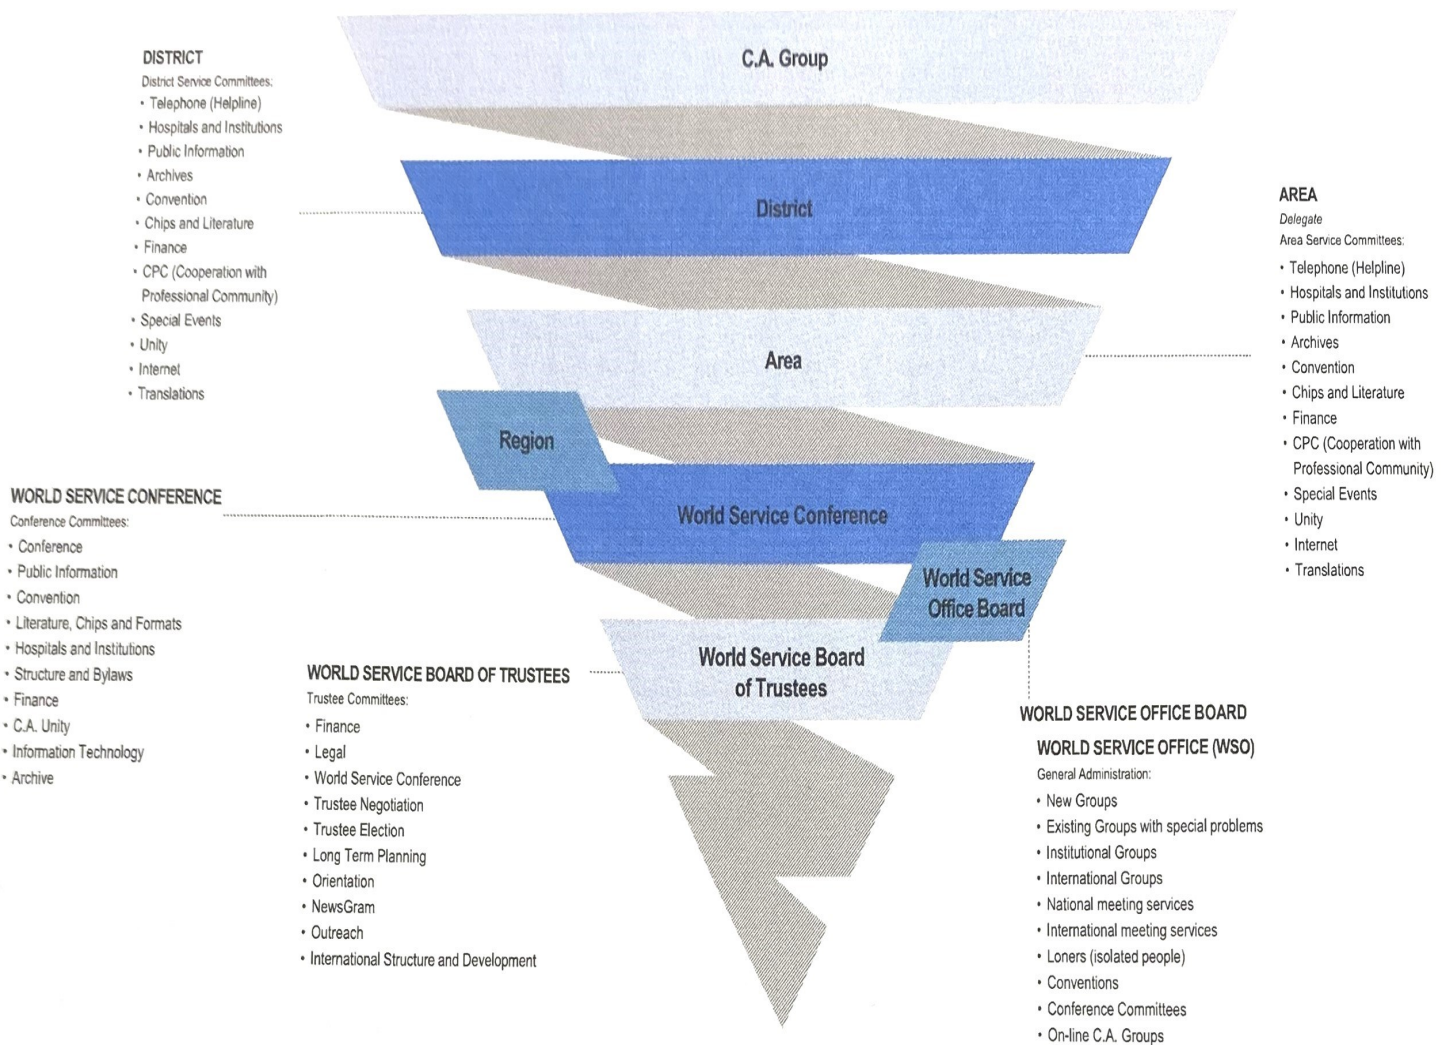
DISTRICT
District Service Committees:
• Telephone (Helpline)
• Hospitals and Institutions
• Public Information
• Archives
• Convention
• Chips and Literature
• Finance
• CPC (Cooperation with Professional Community)
• Special Events
• Unity
• Internet
• Translations

C.A. Group

District

AREA
Delegate
Area Service Committees:
• Telephone (Helpline)
• Hospitals and Institutions
• Public Information
• Archives
• Convention
• Chips and Literature
• Finance
• CPC (Cooperation with Professional Community)
• Special Events
• Unity
• Internet
• Translations

Area

Region

WORLD SERVICE CONFERENCE
Conference Committees:
• Conference
• Public Information
• Convention
• Literature, Chips and Formats
• Hospitals and Institutions
• Structure and Bylaws
• Finance
• C.A. Unity
• Information Technology
• Archive

World Service Conference

World Service Office Board

World Service Board of Trustees

WORLD SERVICE BOARD OF TRUSTEES
Trustee Committees:
• Finance
• Legal
• World Service Conference
• Trustee Negotiation
• Trustee Election
• Long Term Planning
• Orientation
• NewsGram
• Outreach
• International Structure and Development

WORLD SERVICE OFFICE BOARD
WORLD SERVICE OFFICE (WSO)
General Administration:
• New Groups
• Existing Groups with special problems
• Institutional Groups
• International Groups
• National meeting services
• International meeting services
• Loners (isolated people)
• Conventions
• Conference Committees
• On-line C.A. Groups